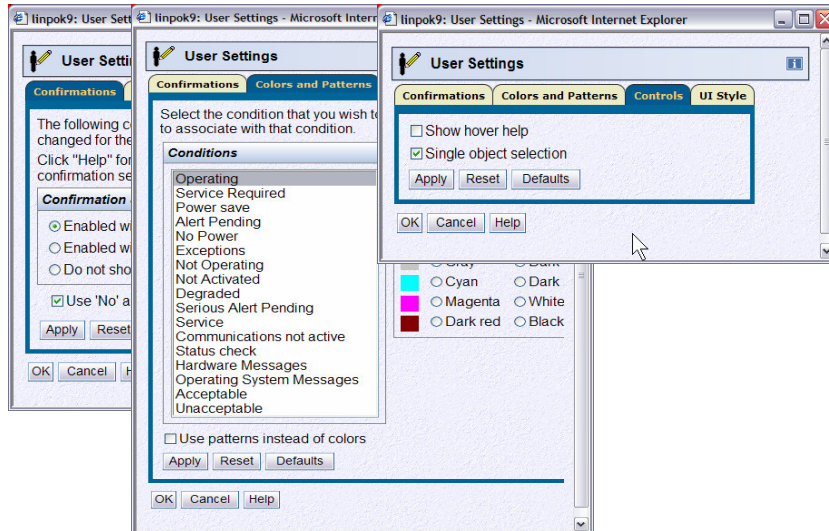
linpok9: User Sett

User Settin

Confirmations

The following c changed for the

Click "Help" for confirmation se

Confirmation

Enabled wi

Enabled wi

Do not sho

Use 'No' a

Apply

Reset

OK

Cancel

H

linpok9: User Settings - Microsoft Intern

User Settings

Confirmations

Colors and Patterns

Select the condition that you wish to to associate with that condition.

Conditions

Operating
Service Required
Power save
Alert Pending
No Power
Exceptions
Not Operating
Not Activated
Degraded
Serious Alert Pending
Service
Communications not active
Status check
Hardware Messages
Operating System Messages
Acceptable
Unacceptable

Gray Dark

Cyan Dark

Magenta White

Dark red Black

Use patterns instead of colors

Apply

Reset

Defaults

OK

Cancel

Help

linpok9: User Settings - Microsoft Internet Explorer

User Settings

Confirmations

Colors and Patterns

Controls

UI Style

Show hover help

Single object selection

Apply

Reset

Defaults

OK

Cancel

Help